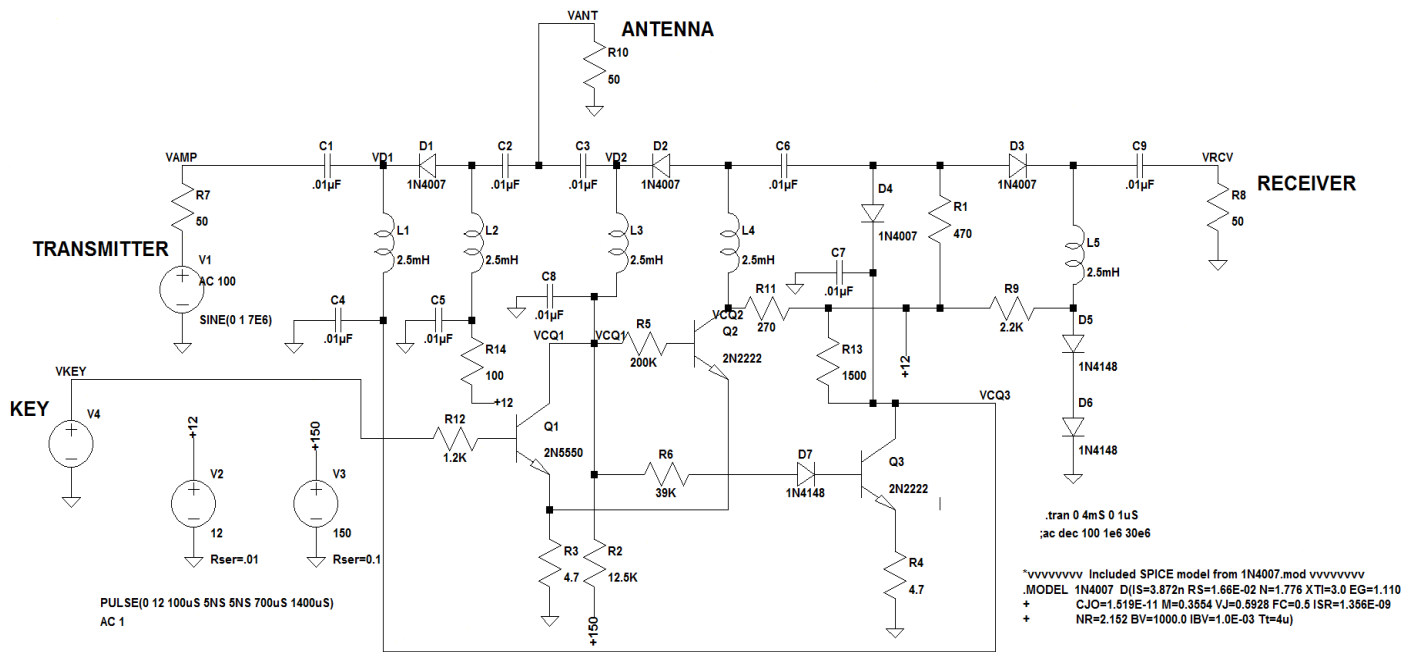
VANT
ANTENNA
R10
50

VAMP
C1
.01µF
VD1
D1
1N4007
C2
.01µF
C3
.01µF
VD2
D2
1N4007
C6
.01µF
D3
1N4007
C9
.01µF
VRCV
RECEIVER
R8
50

R7
50
TRANSMITTER
V1
AC 100
SINE(0 1 7E6)

L1
2.5mH
L2
2.5mH
L3
2.5mH
L4
2.5mH
D4
1N4007
R1
470
L5
2.5mH

C8
.01µF
C7
.01µF
C4
.01µF
C5
.01µF

VCQ2
R11
270
Q2
2N2222
R9
2.2K
D5
1N4148
+12
VCQ1
VCQ1
R5
200K
R14
100
R13
1500
VCQ3
D6
1N4148

VKEY
KEY
V4
+12
+150
R12
1.2K
+12
Q1
2N5550
V2
12
Rser=.01
V3
150
Rser=0.1
R6
39K
D7
1N4148
Q3
2N2222

.tran 0 4mS 0 1uS
;ac dec 100 1e6 30e6

R3
4.7
R2
12.5K
+150
R4
4.7

*vvvvvvvv Included SPICE model from 1N4007.mod vvvvvvvv
.MODEL 1N4007 D(IS=3.872n RS=1.66E-02 N=1.776 XTI=3.0 EG=1.110
+ CJO=1.519E-11 M=0.3554 VJ=0.5928 FC=0.5 ISR=1.356E-09
+ NR=2.152 BV=1000.0 IBV=1.0E-03 Tt=4u)

PULSE(0 12 100uS 5NS 5NS 700uS 1400uS)
AC 1